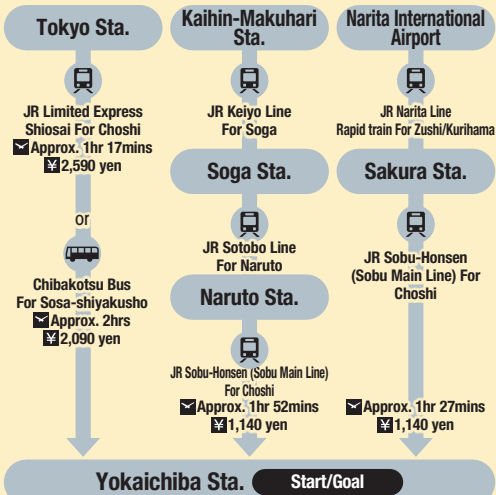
Tokyo Sta.

JR Limited Express Shiosai For Choshi
Approx. 1hr 17mins
¥2,590 yen

or

Chibakotsu Bus For Sosa-shiyakusho
Approx. 2hrs
¥2,090 yen

Kaihin-Makuhari Sta.

JR Keiyo Line For Soga

Soga Sta.

JR Sotobo Line For Naruto

Naruto Sta.

JR Sobu-Honsen (Sobu Main Line) For Choshi
Approx. 1hr 52mins
¥1,140 yen

Narita International Airport

JR Narita Line
Rapid train For Zushi/Kurihama

Sakura Sta.

JR Sobu-Honsen (Sobu Main Line) For Choshi
Approx. 1hr 27mins
¥1,140 yen

Yokaichiba Sta. Start/Goal